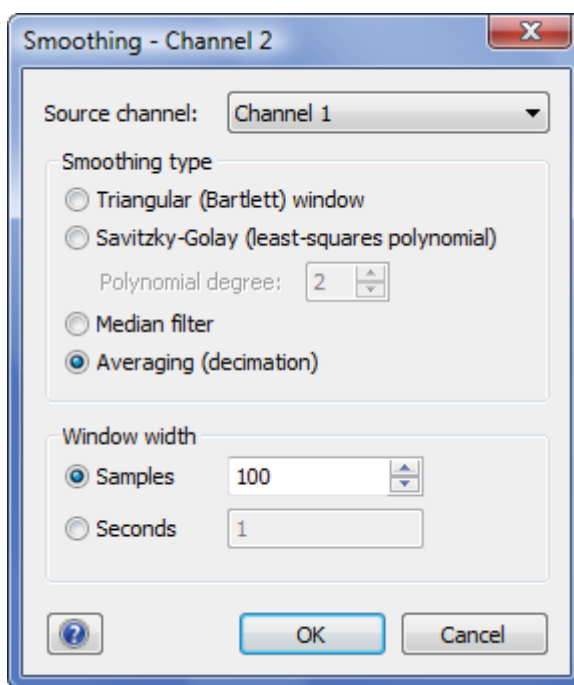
Smoothing - Channel 2

Source channel: Channel 1

Smoothing type

Triangular (Bartlett) window

Savitzky-Golay (least-squares polynomial)

Polynomial degree: 2

Median filter

Averaging (decimation)

Window width

Samples 100

Seconds 1

OK

Cancel